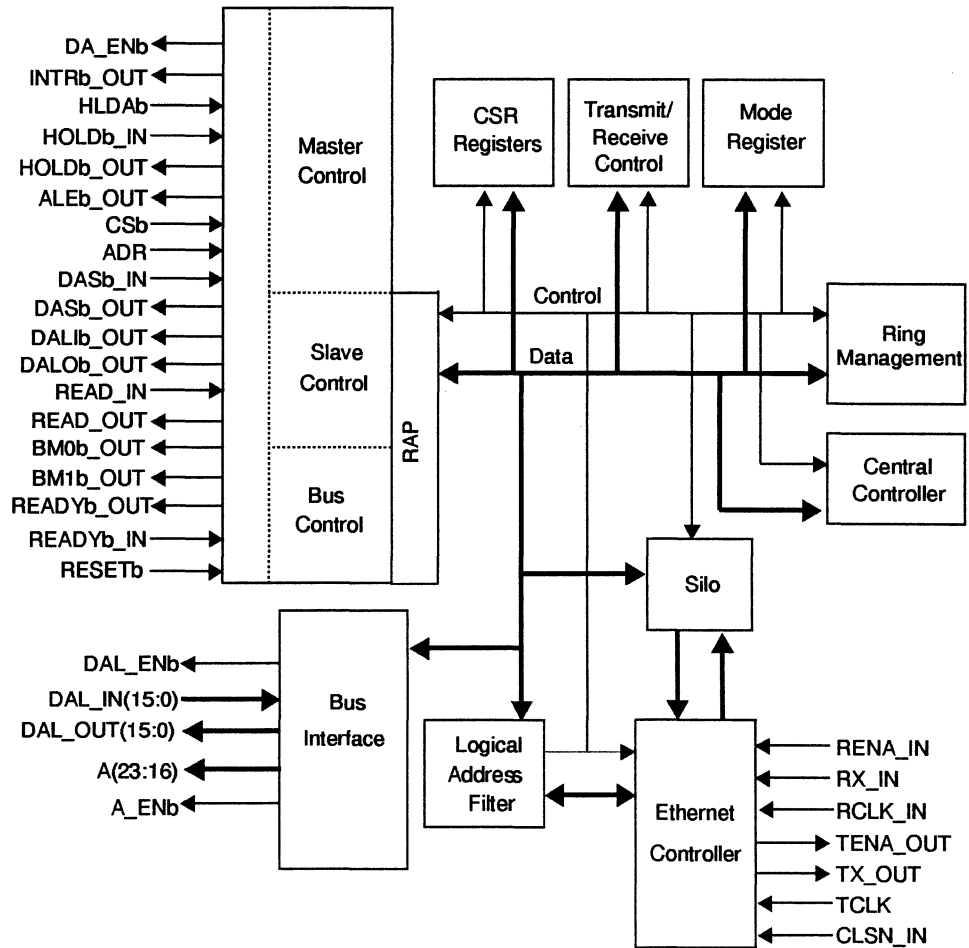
DA_ENb
INTRb_OUT
HLDAb
HOLDb_IN
HOLDb_OUT
ALEb_OUT
CSb
ADR
DASb_IN
DASb_OUT
DALIb_OUT
DALOb_OUT
READ_IN
READ_OUT
BM0b_OUT
BM1b_OUT
READYb_OUT
READYb_IN
RESETb

Master Control

Slave Control

Bus Control

RAP

CSR Registers

Transmit/ Receive Control

Mode Register

Control

Data

Ring Management

Central Controller

Silo

DAL_ENb
DAL_IN(15:0)
DAL_OUT(15:0)
A(23:16)
A_ENb

Bus Interface

Logical Address Filter

Ethernet Controller

RENA_IN
RX_IN
RCLK_IN
TENA_OUT
TX_OUT
TCLK
CLSN_IN